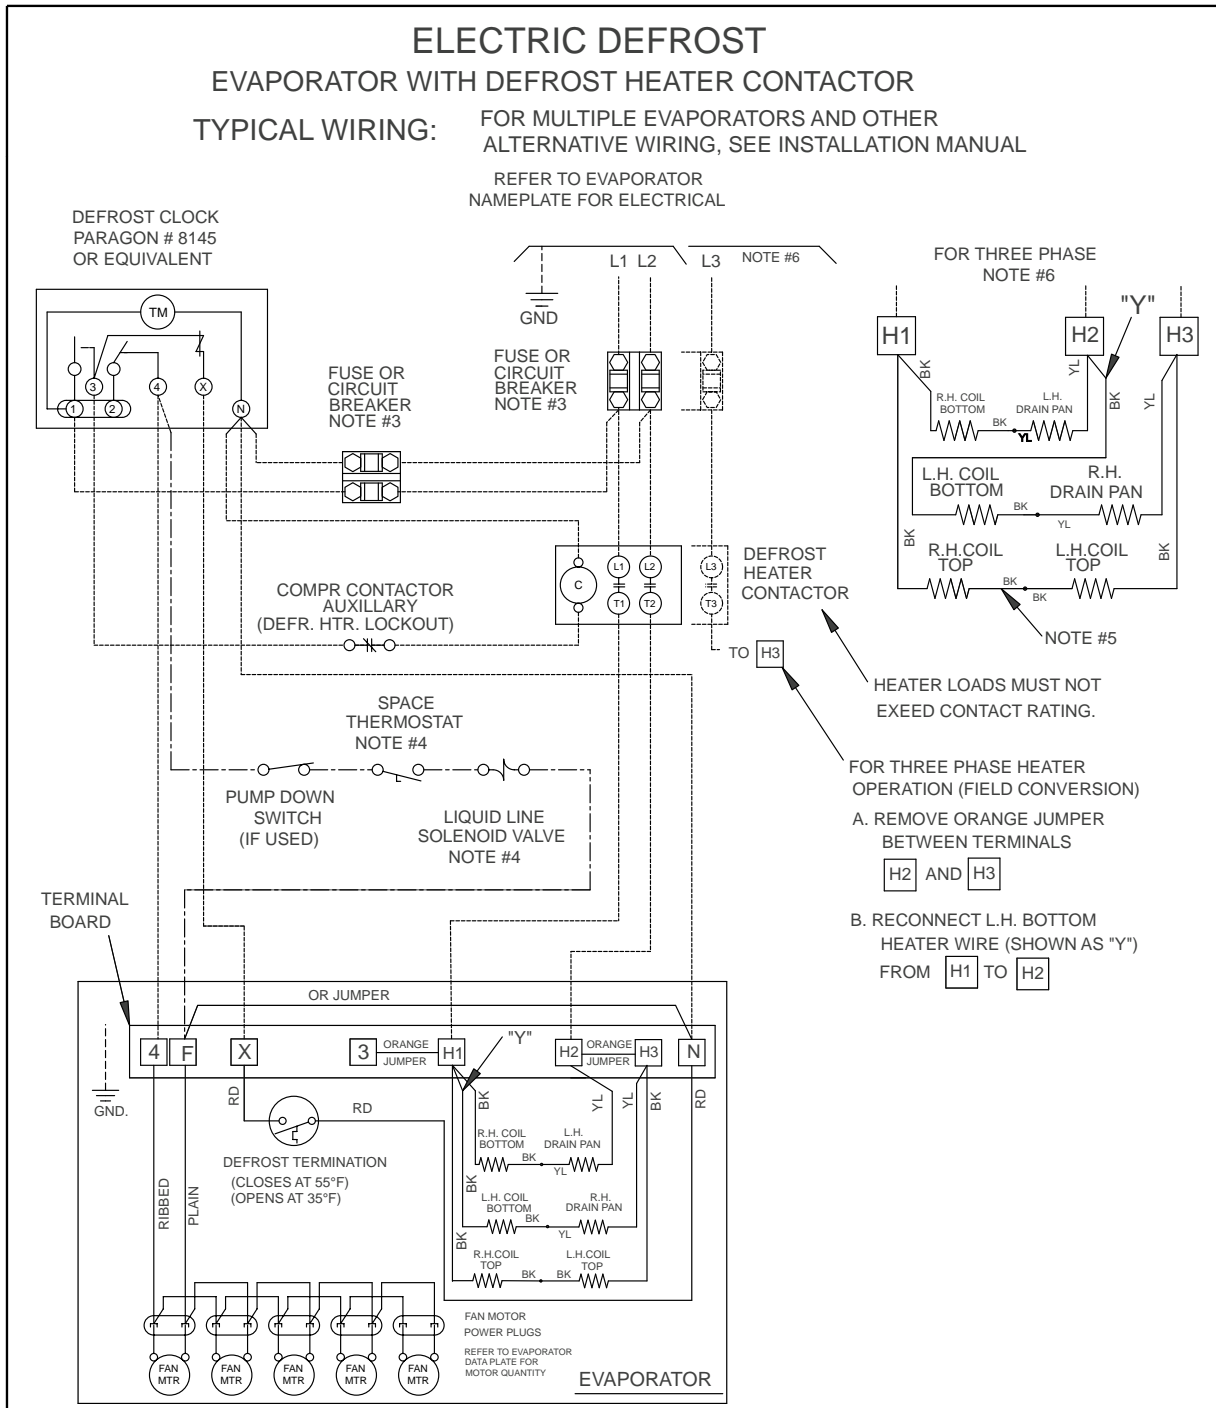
ELECTRIC DEFROST
EVAPORATOR WITH DEFROST HEATER CONTACTOR
TYPICAL WIRING: FOR MULTIPLE EVAPORATORS AND OTHER ALTERNATIVE WIRING, SEE INSTALLATION MANUAL

REFER TO EVAPORATOR NAMEPLATE FOR ELECTRICAL

DEFROST CLOCK PARAGON # 8145 OR EQUIVALENT

TM
3 1 2 4 X N

GND
L1 L2 L3 NOTE #6

FUSE OR CIRCUIT BREAKER NOTE #3

FUSE OR CIRCUIT BREAKER NOTE #3

FOR THREE PHASE NOTE #6

H1 H2 "Y" H3
BK YL BK YL
R.H. COIL BOTTOM BK YL L.H. DRAIN PAN
L.H. COIL BOTTOM BK YL R.H. DRAIN PAN
BK R.H.COIL TOP BK BK L.H.COIL TOP BK
NOTE #5

C L1 L2 L3 T1 T2 T3
DEFROST HEATER CONTACTOR

COMPR CONTACTOR AUXILLARY (DEFR. HTR. LOCKOUT)

TO H3

HEATER LOADS MUST NOT EXEED CONTACT RATING.

SPACE THERMOSTAT NOTE #4

PUMP DOWN SWITCH (IF USED)

LIQUID LINE SOLENOID VALVE NOTE #4

FOR THREE PHASE HEATER OPERATION (FIELD CONVERSION)
A. REMOVE ORANGE JUMPER BETWEEN TERMINALS H2 AND H3
B. RECONNECT L.H. BOTTOM HEATER WIRE (SHOWN AS "Y") FROM H1 TO H2

TERMINAL BOARD

OR JUMPER
4 F X 3 ORANGE JUMPER H1 "Y" H2 ORANGE JUMPER H3 N
GND.
RD RD RD
BK YL YL BK
DEFROST TERMINATION (CLOSES AT 55°F) (OPENS AT 35°F)
R.H. COIL BOTTOM BK YL L.H. DRAIN PAN
BK L.H. COIL BOTTOM BK YL R.H. DRAIN PAN
BK R.H.COIL TOP BK BK L.H.COIL TOP
RIBBED PLAIN

FAN MOTOR POWER PLUGS
REFER TO EVAPORATOR DATA PLATE FOR MOTOR QUANTITY
FAN MTR FAN MTR FAN MTR FAN MTR FAN MTR
EVAPORATOR